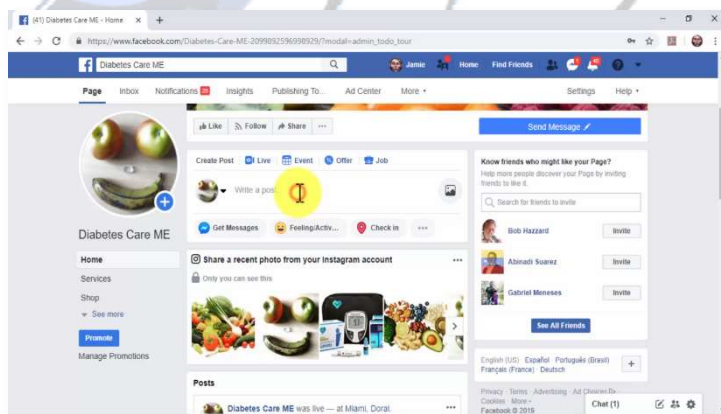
(41) Diabetes Care ME - Home ×

https://www.facebook.com/Diabetes-Care-ME-2099892596998929/?modal=admin_todo_tour

Diabetes Care ME

Jamie Home Find Friends

Page Inbox Notifications Insights Publishing To... Ad Center More ▾ Settings Help ▾

Like Follow Share ···

Send Message

Create Post Live Event Offer Job

Write a post...

Get Messages Feeling/Activ... Check in ···

Diabetes Care ME

Home

Services

Shop

See more

Promote

Manage Promotions

Share a recent photo from your Instagram account ···

Only you can see this

Posts

Diabetes Care ME was live — at Miami, Doral.

Know friends who might like your Page?

Help more people discover your Page by inviting friends to like it.

Search for friends to invite

Bob Hazzard Invite

Abinadi Suarez Invite

Gabriel Meneses Invite

See All Friends

English (US) Español Português (Brasil) Français (France) Deutsch

Privacy · Terms · Advertising · Ad Choices · Cookies · More ▾

Facebook © 2018

Chat (1)